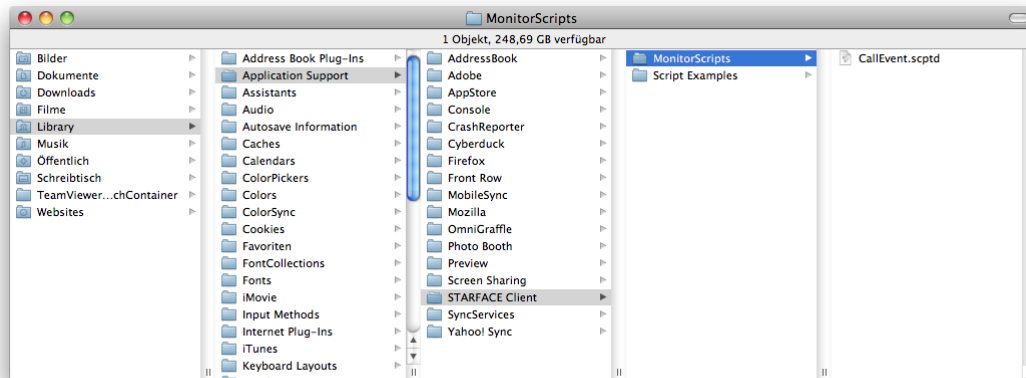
MonitorScripts

1 Objekt, 248,69 GB verfügbar

Bilder
Dokumente
Downloads
Filme
Library
Musik
Öffentlich
Schreibtisch
TeamViewer...chContainer
Websites

Address Book Plug-Ins
Application Support
Assistants
Audio
Autosave Information
Caches
Calendars
ColorPickers
Colors
ColorSync
Cookies
Favoriten
FontCollections
Fonts
iMovie
Input Methods
Internet Plug-Ins
iTunes
Keyboard Layouts

AddressBook
Adobe
AppStore
Console
CrashReporter
Cyberduck
Firefox
Front Row
MobileSync
Mozilla
OmniGraffle
Photo Booth
Preview
Screen Sharing
STARFACE Client
SyncServices
Yahoo! Sync

MonitorScripts
Script Examples

CallEvent.scptd